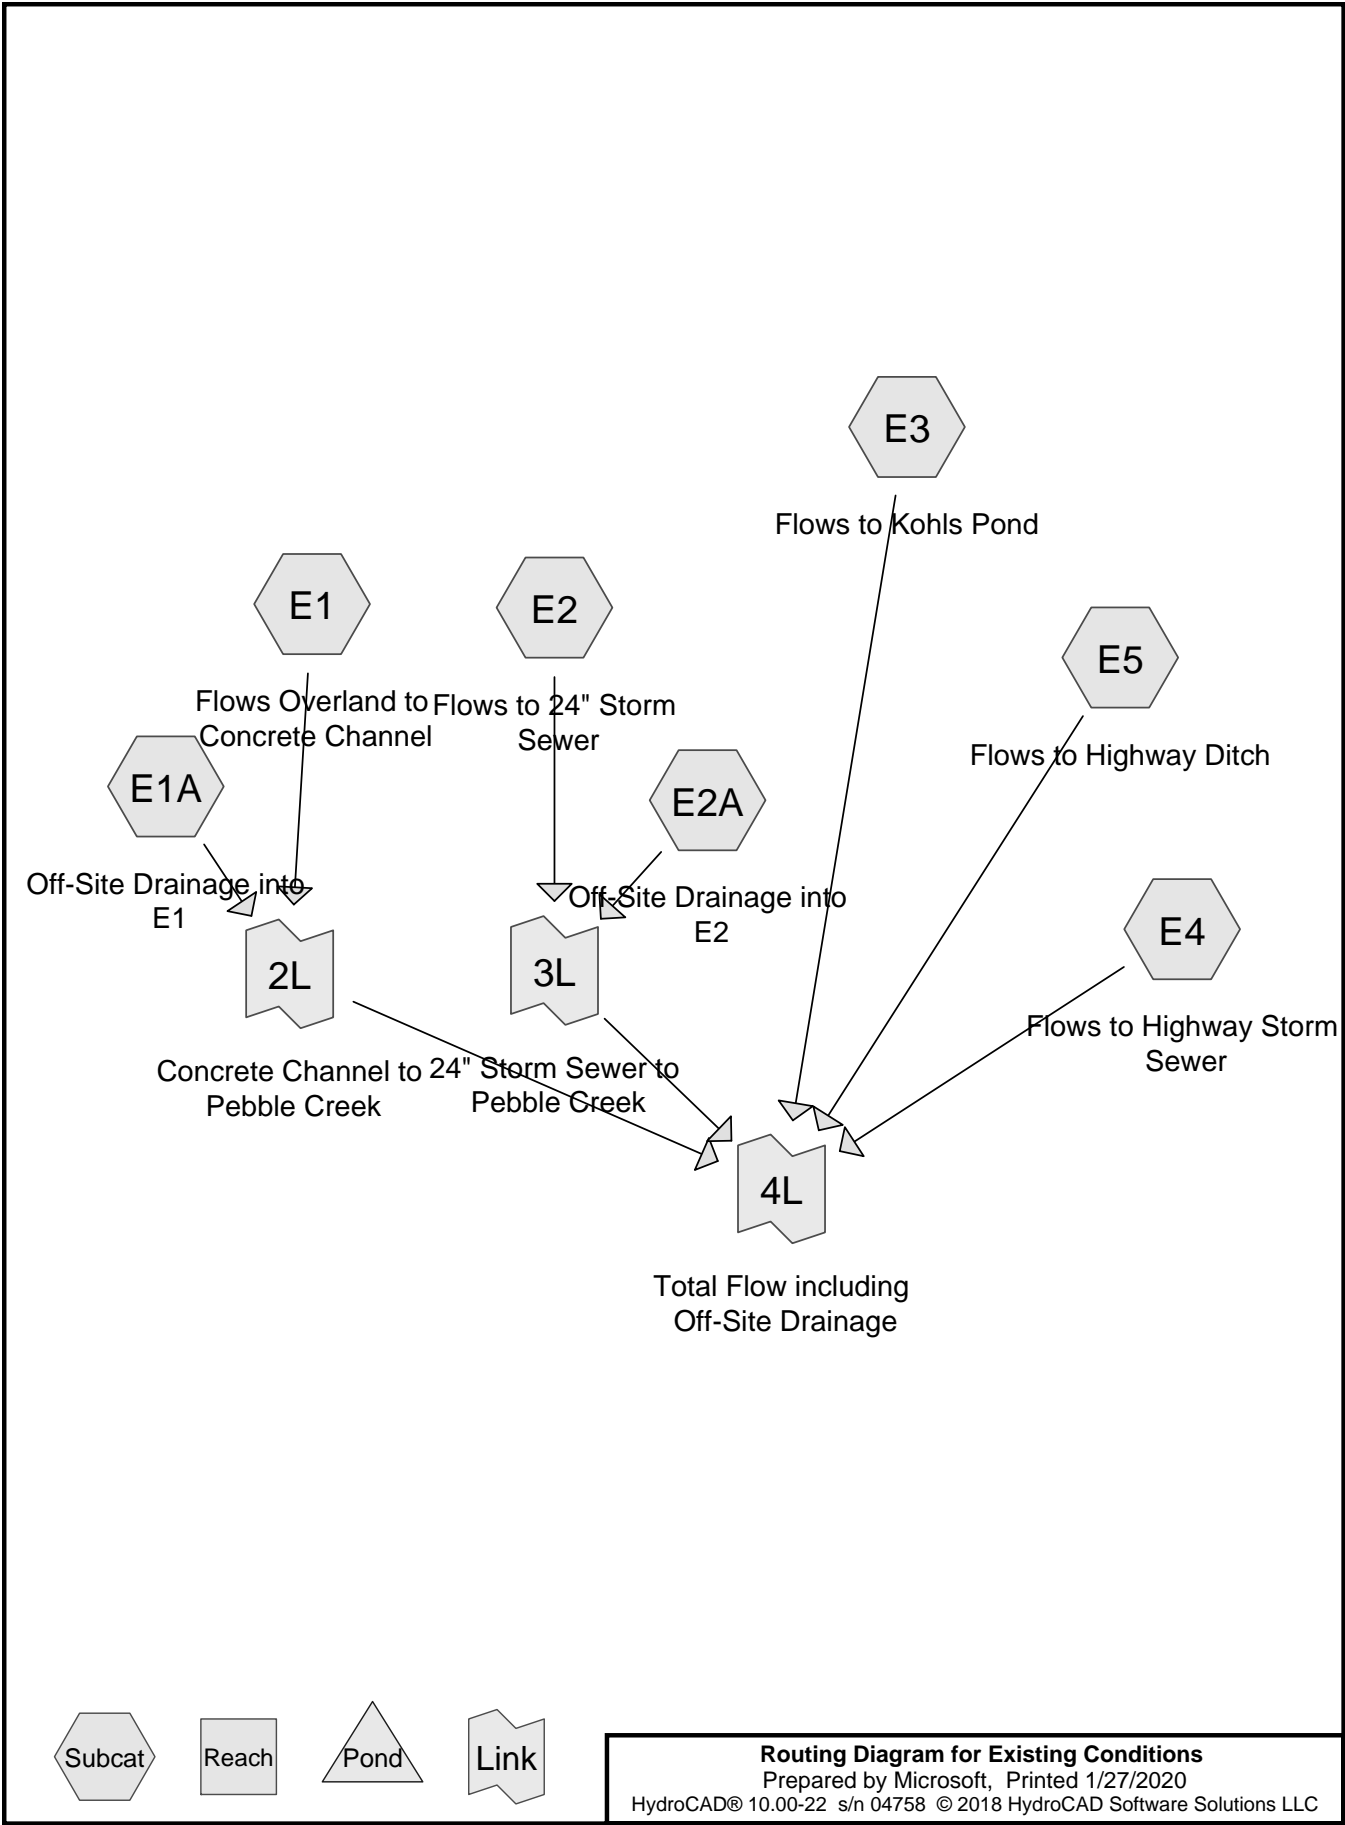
E3

Flows to Kohls Pond

E1

Flows Overland to Concrete Channel

E2

Flows to 24" Storm Sewer

E5

Flows to Highway Ditch

E1A

E2A

Off-Site Drainage into E1

Off-Site Drainage into E2

2L

3L

E4

Flows to Highway Storm Sewer

Concrete Channel to Pebble Creek

24" Storm Sewer to Pebble Creek

4L

Total Flow including Off-Site Drainage

Subcat

Reach

Pond

Link

**Routing Diagram for Existing Conditions**
Prepared by Microsoft, Printed 1/27/2020
HydroCAD® 10.00-22 s/n 04758 © 2018 HydroCAD Software Solutions LLC